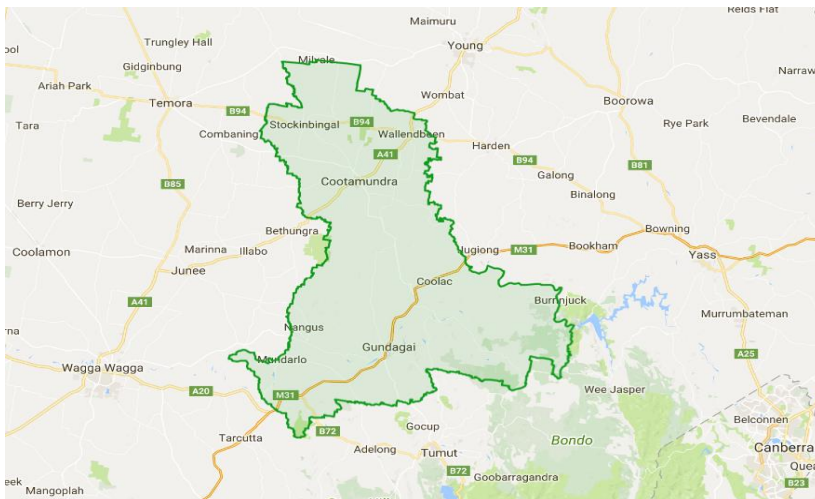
Reids Flat
Maimuru
Young
Narraw
ool
Trungley Hall
Milvale
Gidginbung
Ariah Park
Wombat
Boorowa
Temora
B94
Tara
Stockinbingal
B94
Wallendbeen
Rye Park
Bevendale
Combaning
Harden
A41
B94
B81
B85
Cootamundra
Galong
Binalong
Berry Jerry
Bowning
Bethungra
Jugiong
M31
Bookham
Coolamon
Marinna
Illabo
Yass
Junee
Coolac
A41
Burrinjuck
rna
Nangus
Murrumbateman
Gundagai
Mundarlo
A25
Wagga Wagga
A20
Wee Jasper
M31
Belconnen
Tarcutta
B72
Gocup
Bondo
Adelong
Canberra
eek
Tumut
Quea
B72
Mangoplah
Goobarragandra
B23